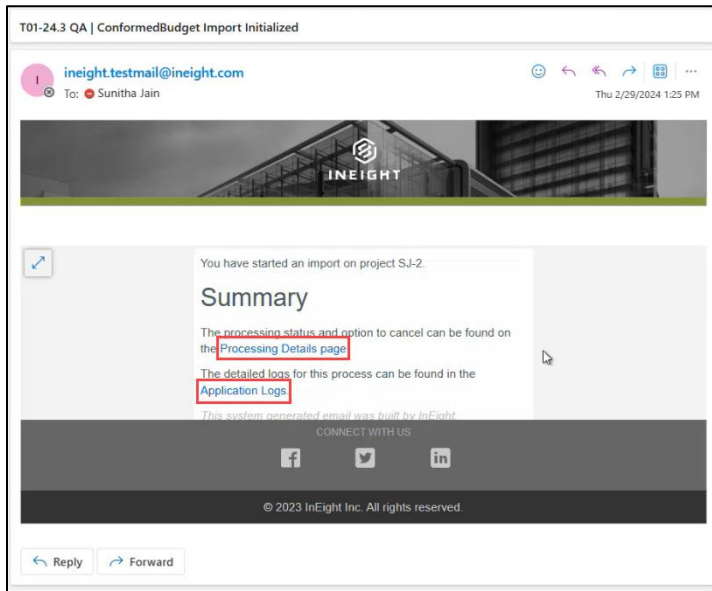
T01-24.3 QA | ConformedBudget Import Initialized

I

ineight.testmail@ineight.com

To: Sunitha Jain

Thu 2/29/2024 1:25 PM

INEIGHT

You have started an import on project SJ-2.

Summary

The processing status and option to cancel can be found on the Processing Details page.

The detailed logs for this process can be found in the Application Logs.

This system generated email was built by InEight.

CONNECT WITH US

© 2023 InEight Inc. All rights reserved.

Reply

Forward